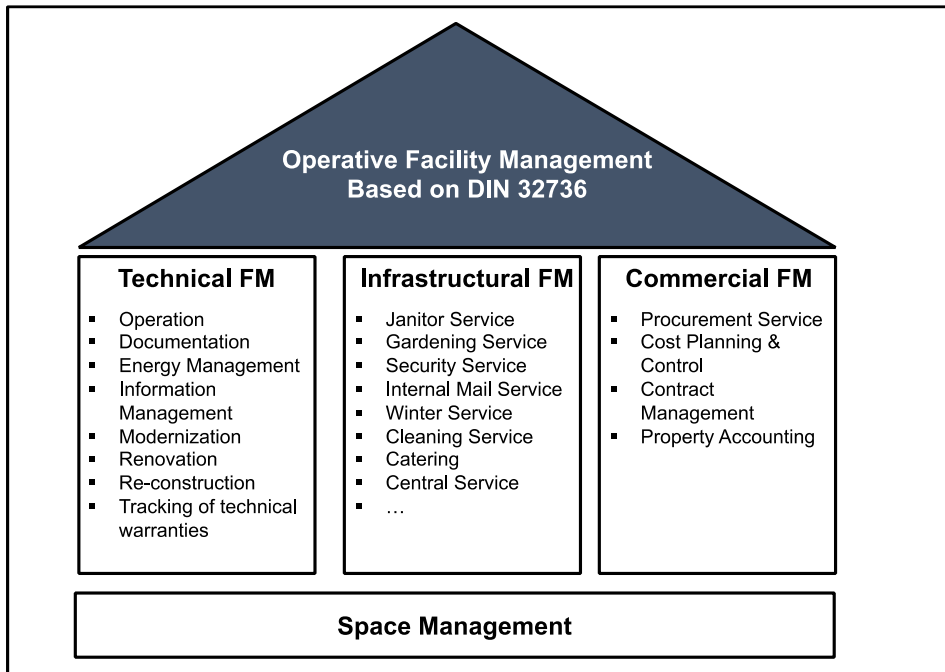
Operative Facility Management
Based on DIN 32736

Technical FM
- Operation
- Documentation
- Energy Management
- Information Management
- Modernization
- Renovation
- Re-construction
- Tracking of technical warranties

Infrastructural FM
- Janitor Service
- Gardening Service
- Security Service
- Internal Mail Service
- Winter Service
- Cleaning Service
- Catering
- Central Service
- …

Commercial FM
- Procurement Service
- Cost Planning & Control
- Contract Management
- Property Accounting

Space Management